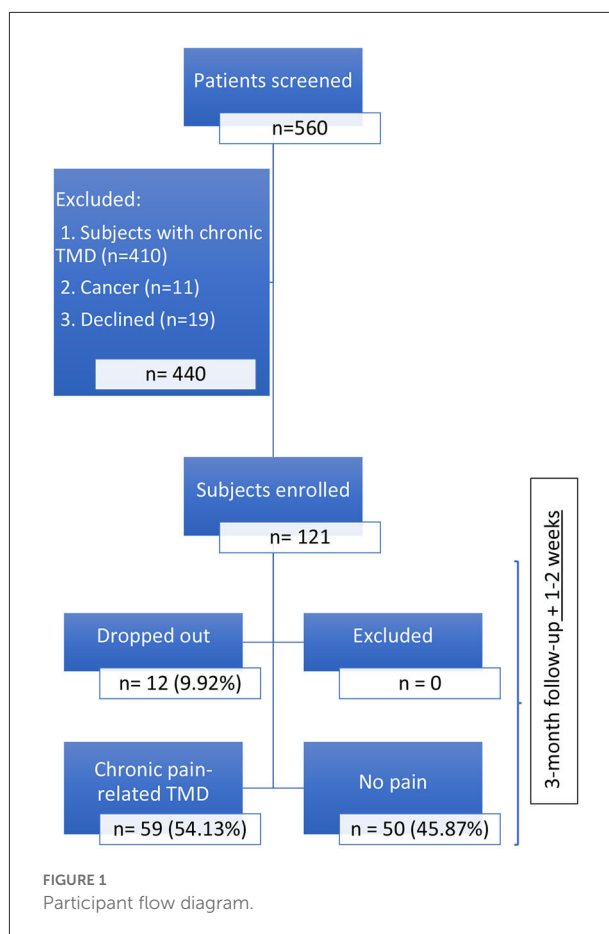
Patients screened

n=560

Excluded:

1. Subjects with chronic TMD (n=410)

2. Cancer (n=11)

3. Declined (n=19)

n= 440

Subjects enrolled

n= 121

3-month follow-up $\pm$ 1-2 weeks

Dropped out

n= 12 (9.92%)

Excluded

n = 0

Chronic pain-related TMD

n= 59 (54.13%)

No pain

n = 50 (45.87%)

FIGURE 1
Participant flow diagram.